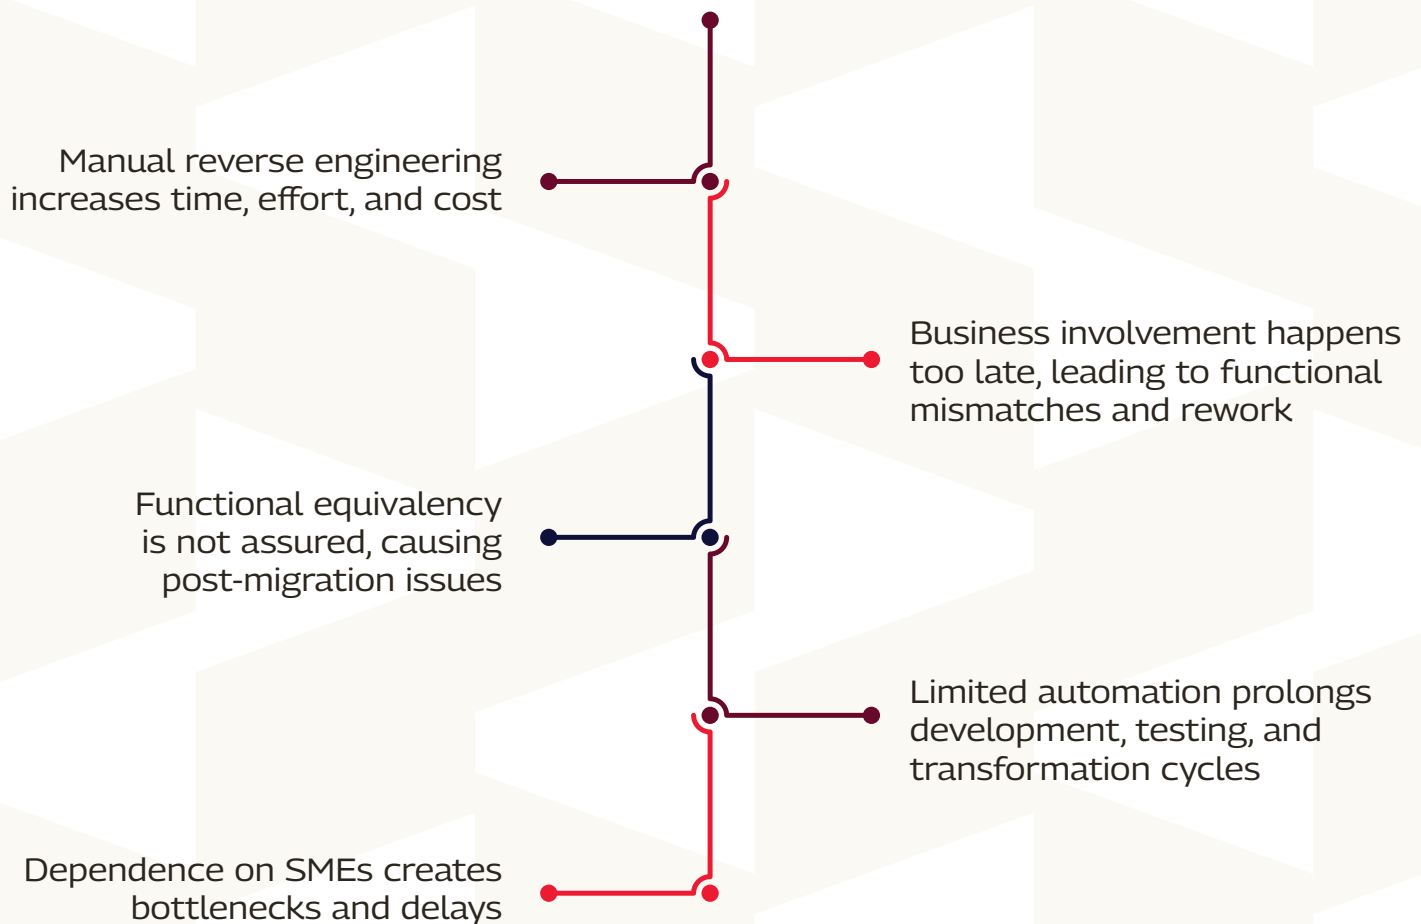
Manual reverse engineering increases time, effort, and cost

Business involvement happens too late, leading to functional mismatches and rework

Functional equivalency is not assured, causing post-migration issues

Limited automation prolongs development, testing, and transformation cycles

Dependence on SMEs creates bottlenecks and delays